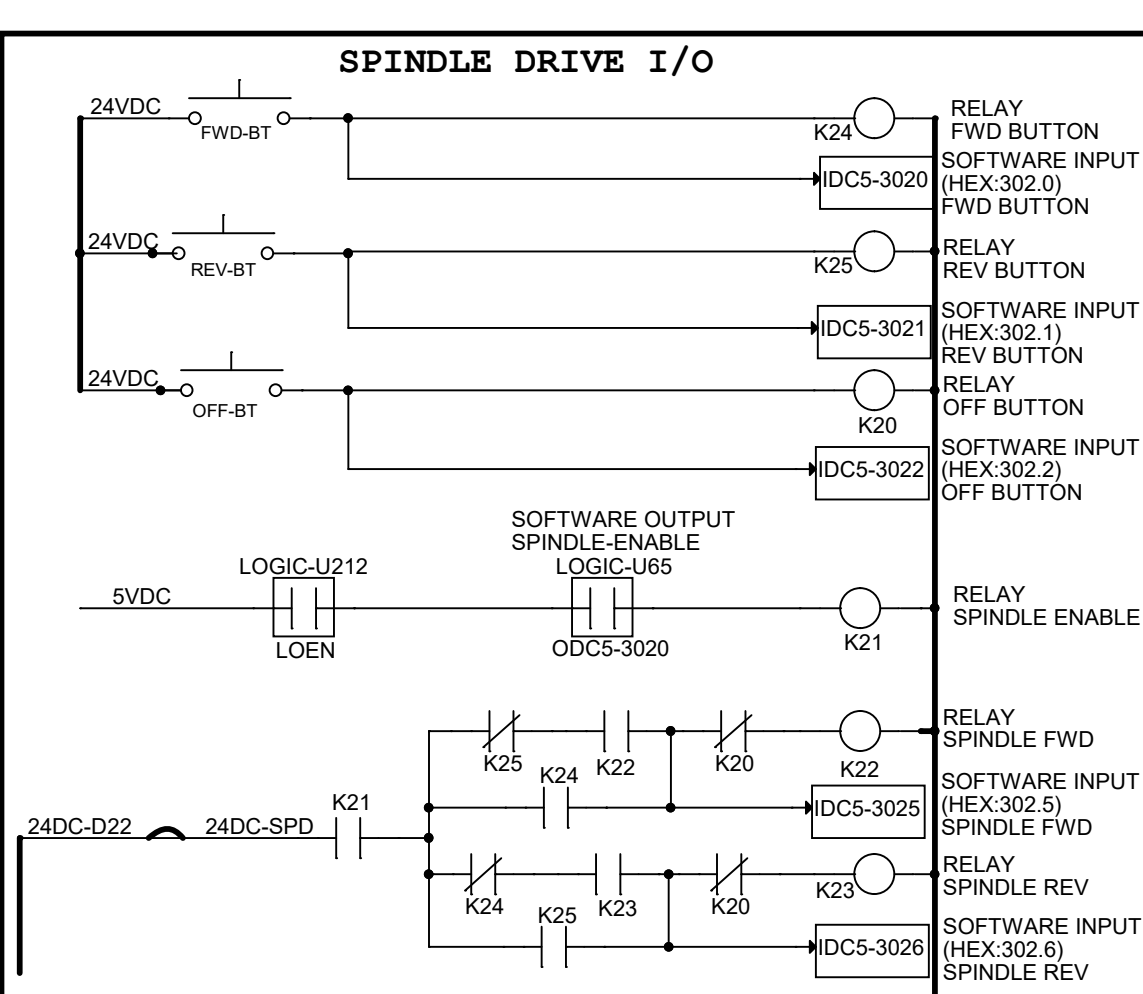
SPINDLE DRIVE I/O

24VDC
FWD-BT
K24
RELAY FWD BUTTON
IDC5-3020
SOFTWARE INPUT (HEX:302.0) FWD BUTTON

24VDC
REV-BT
K25
RELAY REV BUTTON
IDC5-3021
SOFTWARE INPUT (HEX:302.1) REV BUTTON

24VDC
OFF-BT
K20
RELAY OFF BUTTON
IDC5-3022
SOFTWARE INPUT (HEX:302.2) OFF BUTTON

SOFTWARE OUTPUT SPINDLE-ENABLE
LOGIC-U212
LOGIC-U65
5VDC
LOEN
ODC5-3020
K21
RELAY SPINDLE ENABLE

K25
K22
K20
K22
RELAY SPINDLE FWD
K24
IDC5-3025
SOFTWARE INPUT (HEX:302.5) SPINDLE FWD
24DC-D22
24DC-SPD
K21
K24
K23
K20
K23
RELAY SPINDLE REV
K25
IDC5-3026
SOFTWARE INPUT (HEX:302.6) SPINDLE REV